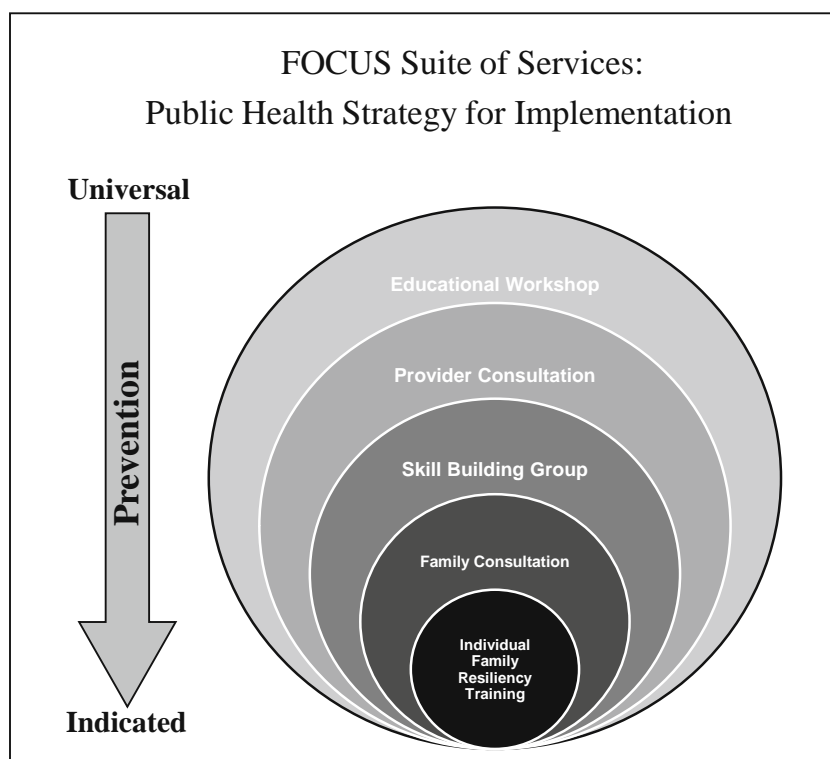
FOCUS Suite of Services:
Public Health Strategy for Implementation

Universal

Prevention

Indicated

Educational Workshop

Provider Consultation

Skill Building Group

Family Consultation

Individual Family Resiliency Training